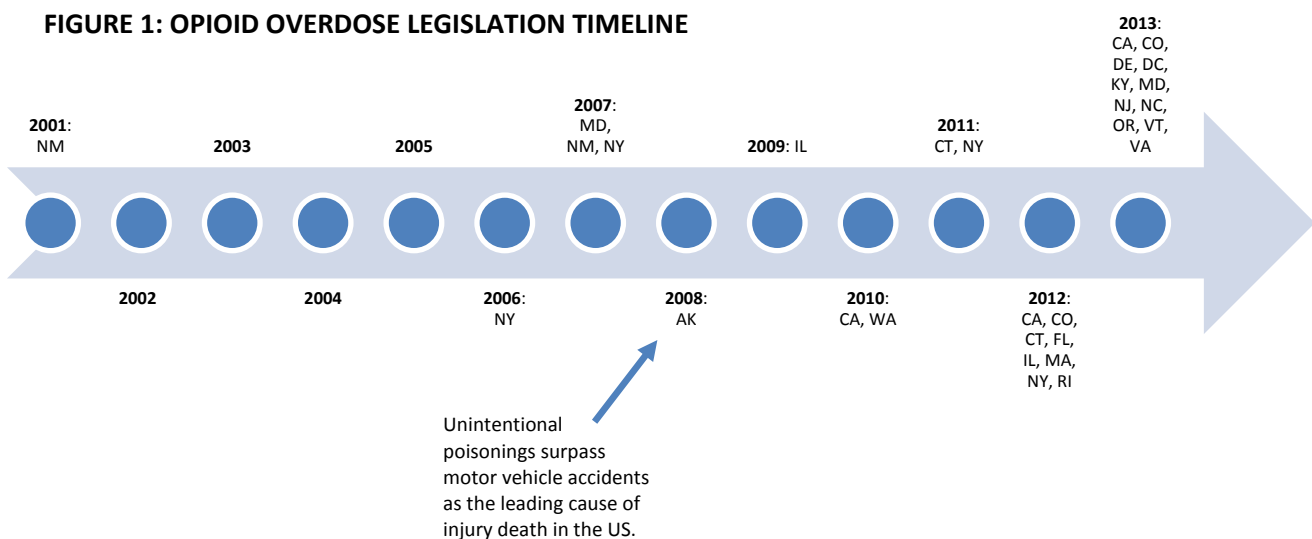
FIGURE 1: OPIOID OVERDOSE LEGISLATION TIMELINE

2001: NM

2003

2005

2007: MD, NM, NY

2009: IL

2011: CT, NY

2013: CA, CO, DE, DC, KY, MD, NJ, NC, OR, VT, VA

2002

2004

2006: NY

2008: AK

2010: CA, WA

2012: CA, CO, CT, FL, IL, MA, NY, RI

Unintentional poisonings surpass motor vehicle accidents as the leading cause of injury death in the US.